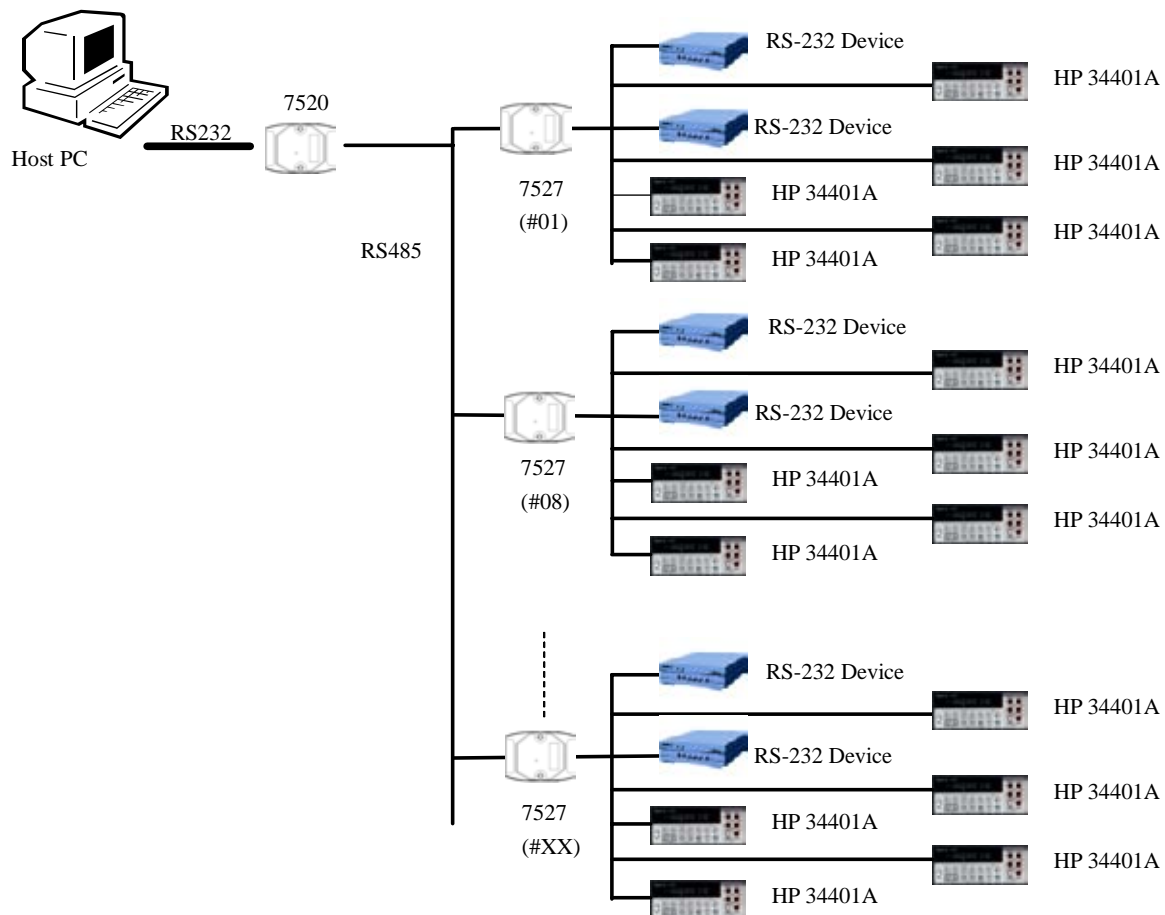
Host PC

RS232

7520

RS485

7527
(#01)

RS-232 Device

HP 34401A

RS-232 Device

HP 34401A

HP 34401A

HP 34401A

HP 34401A

7527
(#08)

RS-232 Device

HP 34401A

RS-232 Device

HP 34401A

HP 34401A

HP 34401A

HP 34401A

7527
(#XX)

RS-232 Device

HP 34401A

RS-232 Device

HP 34401A

HP 34401A

HP 34401A

HP 34401A